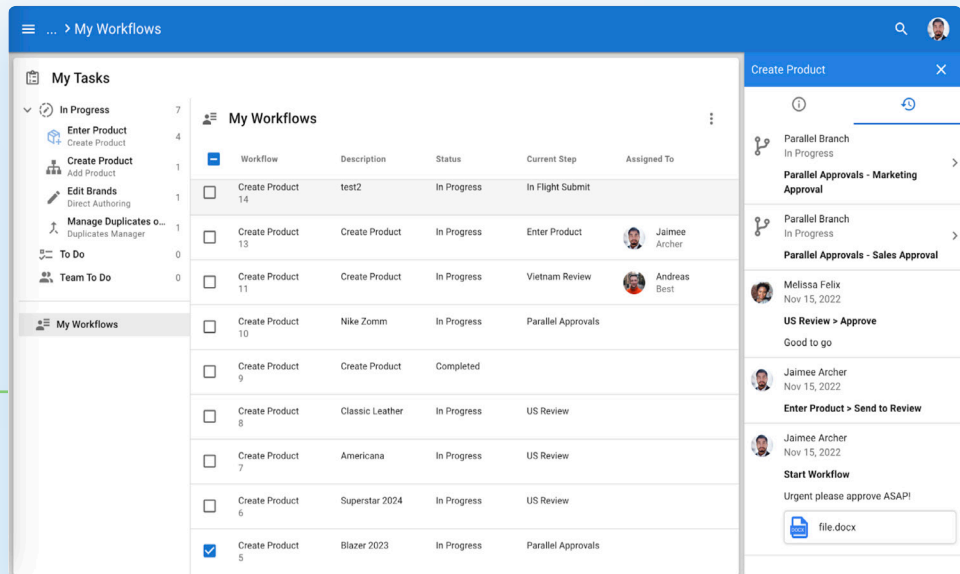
... > My Workflows

My Tasks

In Progress 7

Enter Product
Create Product 4

Create Product
Add Product 1

Edit Brands
Direct Authoring 1

Manage Duplicates o...
Duplicates Manager 1

To Do 0

Team To Do 0

My Workflows

My Workflows

| | Workflow | Description | Status | Current Step | Assigned To |
|---|---|---|---|---|---|
| | Create Product 14 | test2 | In Progress | In Flight Submit | |
| | Create Product 13 | Create Product | In Progress | Enter Product | Jaimee Archer |
| | Create Product 11 | Create Product | In Progress | Vietnam Review | Andreas Best |
| | Create Product 10 | Nike Zomm | In Progress | Parallel Approvals | |
| | Create Product 9 | Create Product | Completed | | |
| | Create Product 8 | Classic Leather | In Progress | US Review | |
| | Create Product 7 | Americana | In Progress | US Review | |
| | Create Product 6 | Superstar 2024 | In Progress | US Review | |
| | Create Product 5 | Blazer 2023 | In Progress | Parallel Approvals | |

Create Product

Parallel Branch
In Progress
Parallel Approvals - Marketing Approval

Parallel Branch
In Progress
Parallel Approvals - Sales Approval

Melissa Felix
Nov 15, 2022
US Review > Approve
Good to go

Jaimee Archer
Nov 15, 2022
Enter Product > Send to Review

Jaimee Archer
Nov 15, 2022
Start Workflow
Urgent please approve ASAP!

DOCX
file.docx